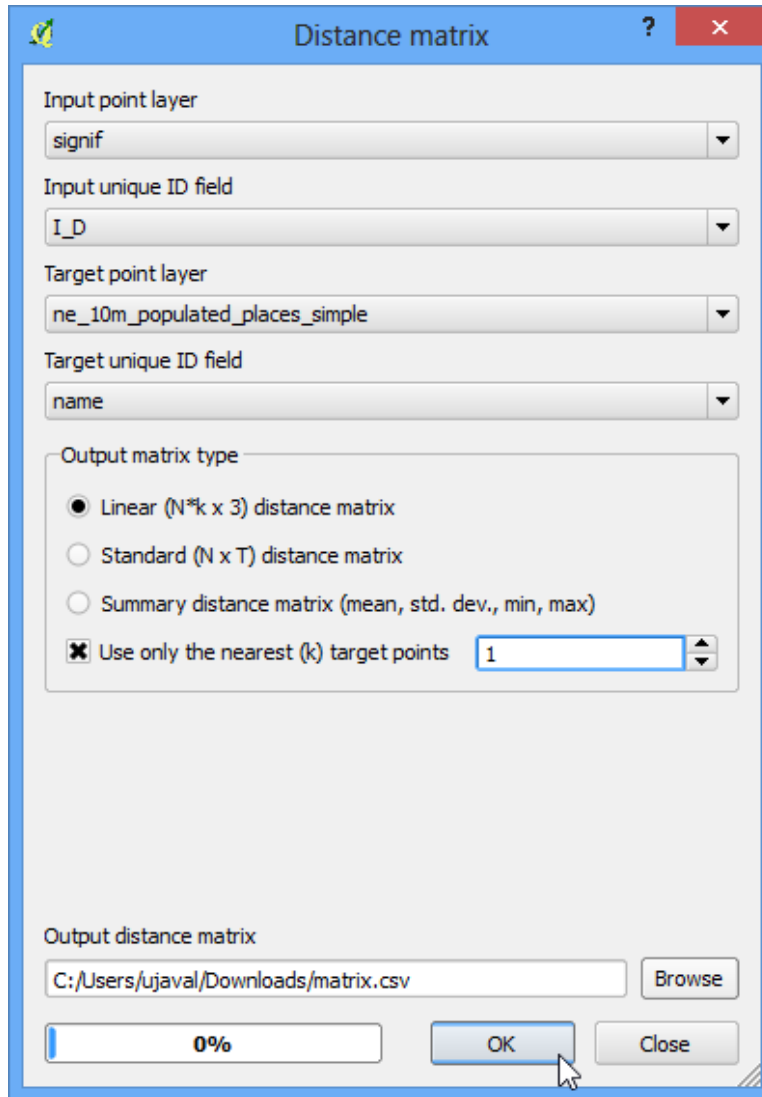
Distance matrix

?

Input point layer

signif

Input unique ID field

I_D

Target point layer

ne_10m_populated_places_simple

Target unique ID field

name

Output matrix type

Linear (N*k x 3) distance matrix

Standard (N x T) distance matrix

Summary distance matrix (mean, std. dev., min, max)

Use only the nearest (k) target points

1

Output distance matrix

C:/Users/ujaval/Downloads/matrix.csv

Browse

0%

OK

Close